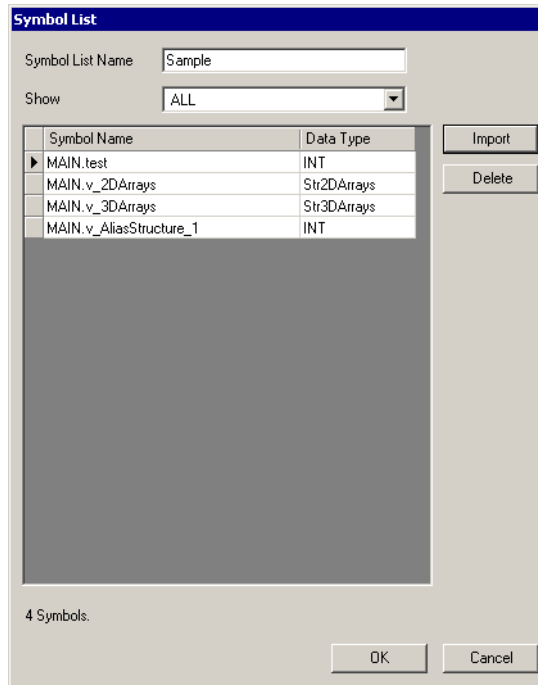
Symbol List

Symbol List Name Sample

Show ALL

| Symbol Name | Data Type |
|---|---|
| MAIN.test | INT |
| MAIN.v_2DArrays | Str2DArrays |
| MAIN.v_3DArrays | Str3DArrays |
| MAIN.v_AliasStructure_1 | INT |

Import

Delete

4 Symbols.

OK

Cancel